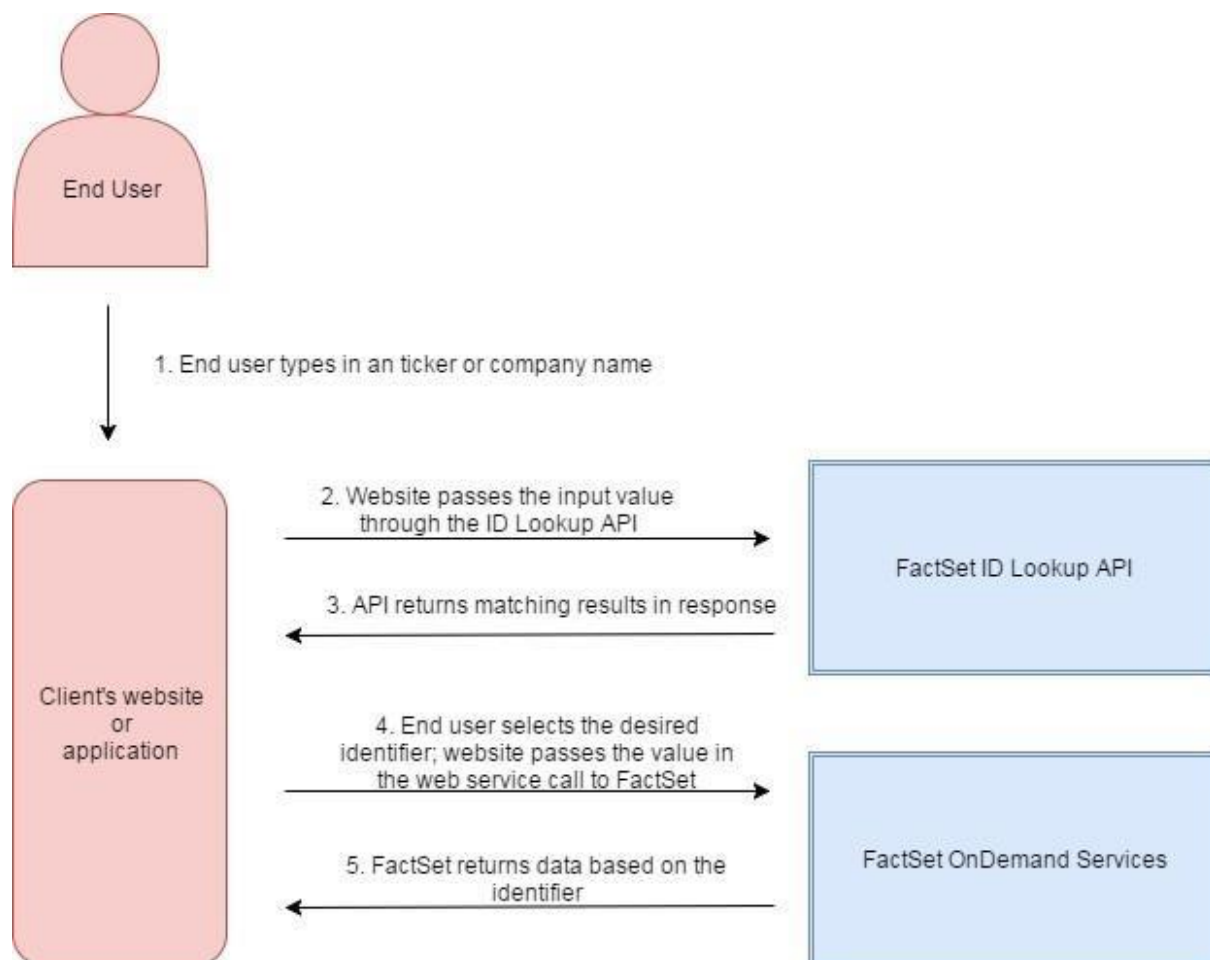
End User

1. End user types in an ticker or company name

Client's website or application

2. Website passes the input value through the ID Lookup API

FactSet ID Lookup API

3. API returns matching results in response

4. End user selects the desired identifier; website passes the value in the web service call to FactSet

FactSet OnDemand Services

5. FactSet returns data based on the identifier